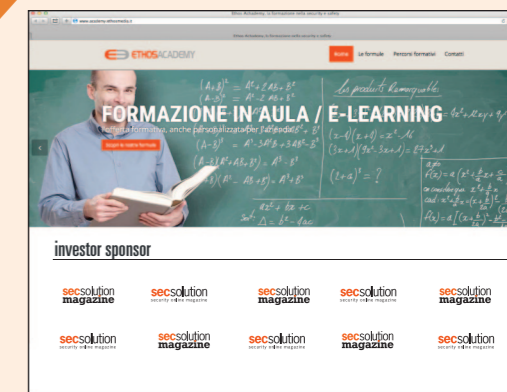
Ethos Academy, la formazione nella security e safety

www.academy.ethosmedia.it

ETHOS ACADEMY

Home Le formule Percorsi formativi Contatti

FORMAZIONE IN AULA / E-LEARNING

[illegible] formativa, anche personalizzata per l'azienda

Scopri le nostre formule

investor sponsor

secsolution magazine

secsolution security online magazine

secsolution magazine

secsolution security online magazine

secsolution magazine

secsolution security online magazine

secsolution magazine

secsolution security online magazine

secsolution magazine

secsolution security online magazine